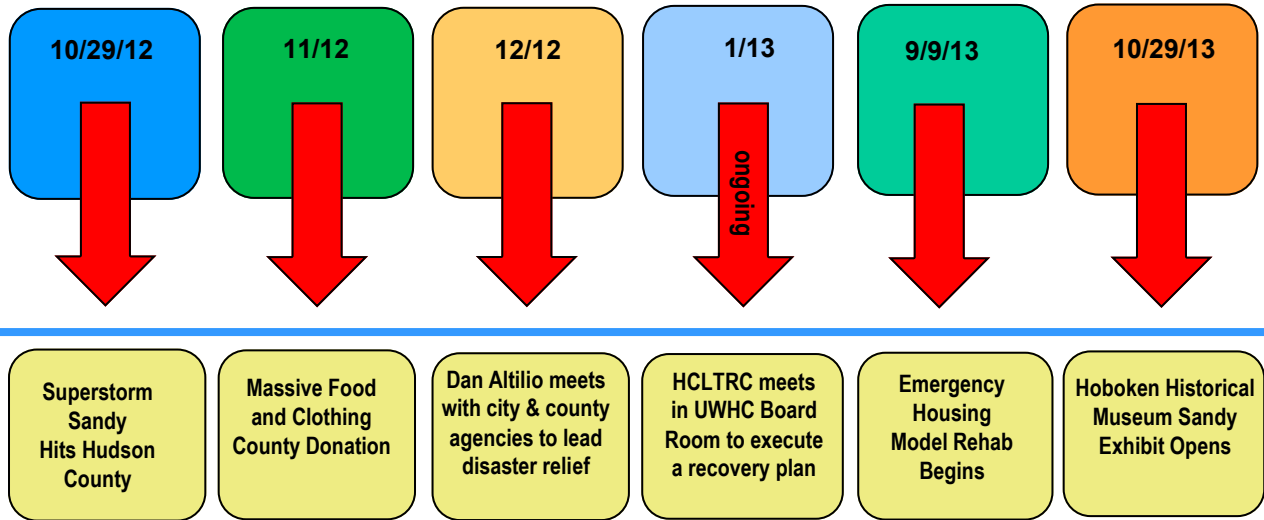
10/29/12

11/12

12/12

1/13

ongoing

9/9/13

10/29/13

Superstorm Sandy Hits Hudson County

Massive Food and Clothing County Donation

Dan Altilio meets with city & county agencies to lead disaster relief

HCLTRC meets in UWHC Board Room to execute a recovery plan

Emergency Housing Model Rehab Begins

Hoboken Historical Museum Sandy Exhibit Opens